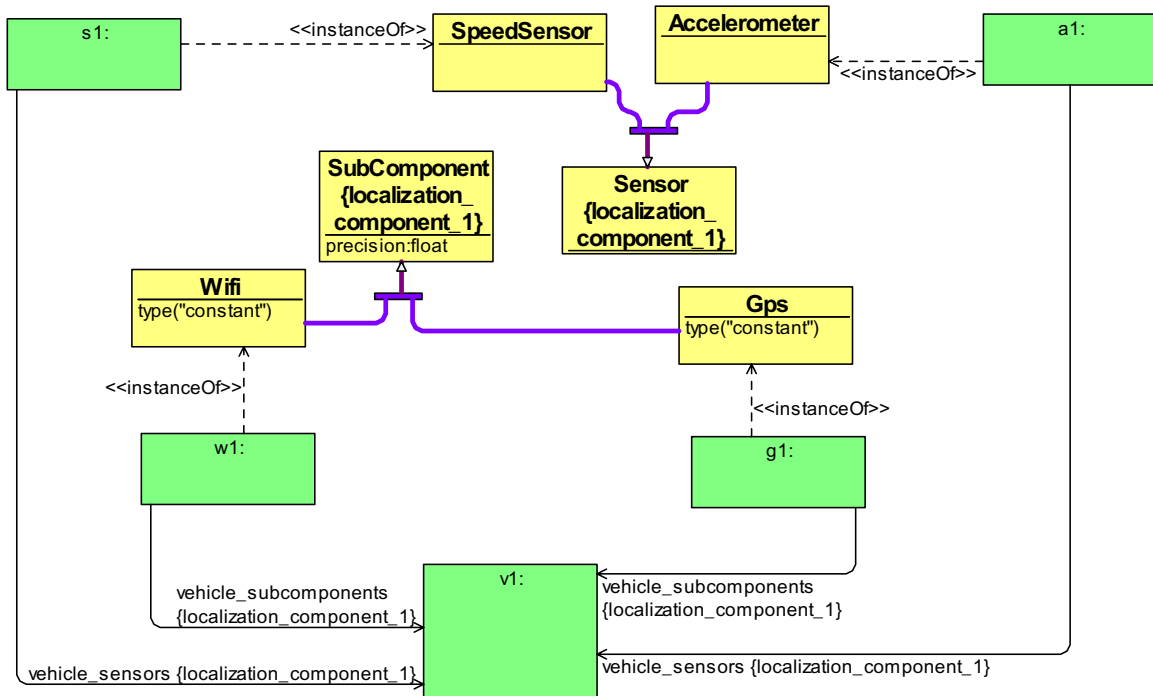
s1:

<<instanceOf>>

SpeedSensor

Accelerometer

a1:

<<instanceOf>>

SubComponent {localization_ component_1}
precision:float

Sensor {localization_ component_1}

Wifi
type("constant")

Gps
type("constant")

<<instanceOf>>

<<instanceOf>>

w1:

g1:

v1:

vehicle_subcomponents {localization_component_1}

vehicle_subcomponents {localization_component_1}

vehicle_sensors {localization_component_1}

vehicle_sensors {localization_component_1}